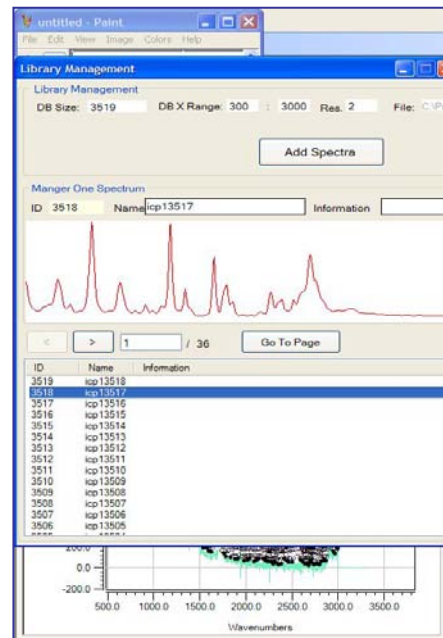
untitled - Paint
File Edit View Image Colors Help

Library Management

Library Management
DB Size: 3519 DB X Range: 300 : 3000 Res. 2 File: C:\P

Add Spectra

Manger One Spectrum
ID 3518 Name icp13517 Information

< > 1 / 36 Go To Page

| ID | Name | Information |
|---|---|---|
| 3519 | icp13518 | |
| 3518 | icp13517 | |
| 3517 | icp13516 | |
| 3516 | icp13515 | |
| 3515 | icp13514 | |
| 3514 | icp13513 | |
| 3513 | icp13512 | |
| 3512 | icp13511 | |
| 3511 | icp13510 | |
| 3510 | icp13509 | |
| 3509 | icp13508 | |
| 3508 | icp13507 | |
| 3507 | icp13506 | |
| 3506 | icp13505 | |

100.0
0.0
-200.0
500.0 1000.0 1500.0 2000.0 2500.0 3000.0 3500.0
Wavenumbers